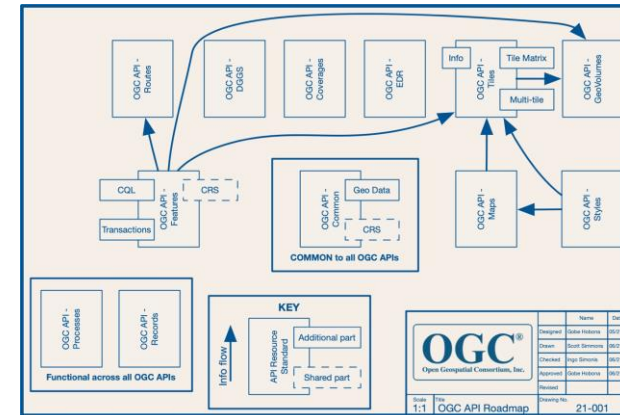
OGC API - Routes

OGC API - DGGS

OGC API - Coverages

OGC API - EDR

Info

OGC API - Tiles

Tile Matrix

Multi-tile

OGC API - GeoVolumes

CQL

OGC API - Features

CRS

Transactions

OGC API - Common

Geo Data

CRS

COMMON to all OGC APIs

OGC API - Maps

OGC API - Styles

OGC API - Processes

OGC API - Records

Functional across all OGC APIs

KEY

Info flow

API Resource Standard

Additional part

Shared part

OGC®

Open Geospatial Consortium, Inc.

| | Name | Da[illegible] |
|---|---|---|
| Designed | Gobe Hobona | 06/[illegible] |
| Drawn | Scott Simmons | 06/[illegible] |
| Checked | Ingo Simonis | 06/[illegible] |
| Approved | Gobe Hobona | 06/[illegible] |
| Revised | | |

Scale 1:1

Title OGC API Roadmap

Drawing No. 21-001